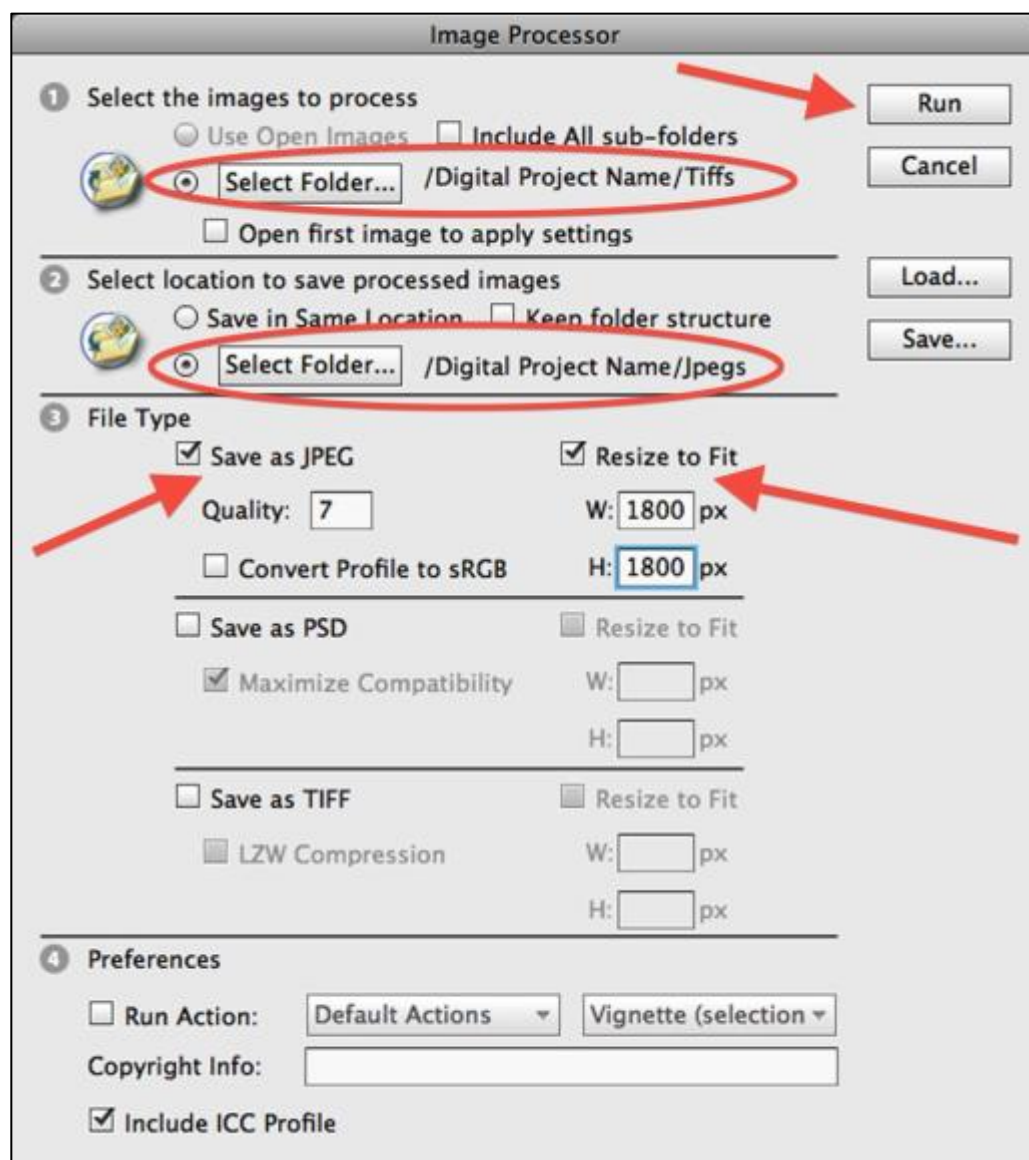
Image Processor

1 Select the images to process

Use Open Images  Include All sub-folders

Select Folder... /Digital Project Name/Tiffs

Open first image to apply settings

Run

Cancel

2 Select location to save processed images

Save in Same Location  Keep folder structure

Select Folder... /Digital Project Name/Jpegs

Load...

Save...

3 File Type

Save as JPEG

Quality: 7

Convert Profile to sRGB

Resize to Fit

W: 1800 px

H: 1800 px

Save as PSD

Maximize Compatibility

Resize to Fit

W: px

H: px

Save as TIFF

LZW Compression

Resize to Fit

W: px

H: px

4 Preferences

Run Action: Default Actions Vignette (selection

Copyright Info:

Include ICC Profile